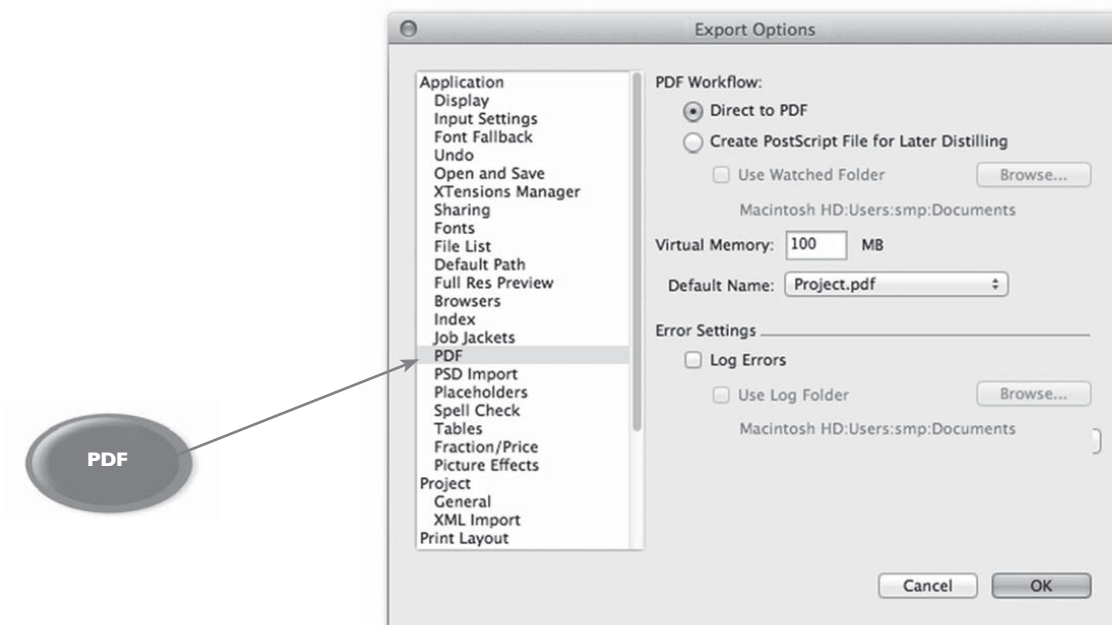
Export Options

Application
Display
Input Settings
Font Fallback
Undo
Open and Save
XTensions Manager
Sharing
Fonts
File List
Default Path
Full Res Preview
Browsers
Index
Job Jackets
PDF
PSD Import
Placeholders
Spell Check
Tables
Fraction/Price
Picture Effects
Project
General
XML Import
Print Layout

PDF Workflow:
Direct to PDF
Create PostScript File for Later Distilling
Use Watched Folder
Browse...
Macintosh HD:Users:smp:Documents
Virtual Memory: 100 MB
Default Name: Project.pdf

Error Settings
Log Errors
Use Log Folder
Browse...
Macintosh HD:Users:smp:Documents

Cancel
OK

PDF